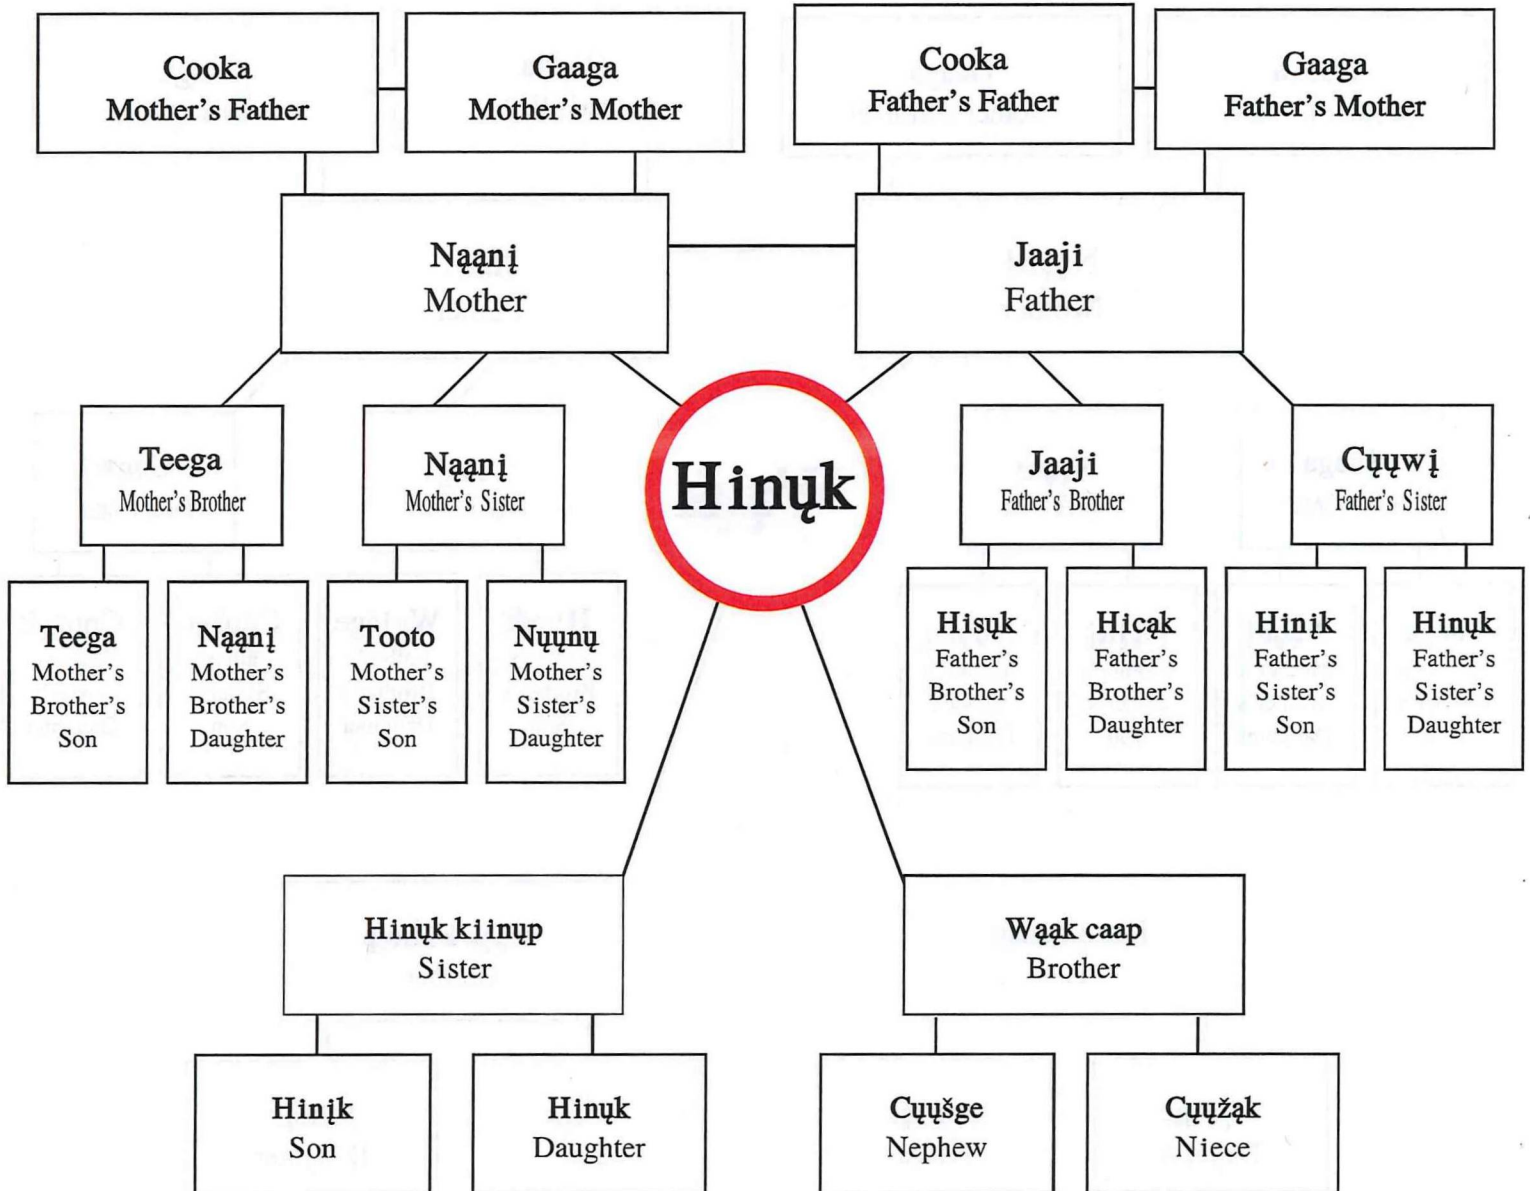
Cooka
Mother's Father

Gaaga
Mother's Mother

Cooka
Father's Father

Gaaga
Father's Mother

Nąąnį
Mother

Jaaji
Father

Teega
Mother's Brother

Nąąnį
Mother's Sister

Hinųk

Jaaji
Father's Brother

Cųųwį
Father's Sister

Teega
Mother's Brother's Son

Nąąnį
Mother's Brother's Daughter

Tooto
Mother's Sister's Son

Nųųnų
Mother's Sister's Daughter

Hisųk
Father's Brother's Son

Hicąk
Father's Brother's Daughter

Hinįk
Father's Sister's Son

Hinųk
Father's Sister's Daughter

Hinųk kiinųp
Sister

Wąąk caap
Brother

Hinįk
Son

Hinųk
Daughter

Cųųšge
Nephew

Cųųžąk
Niece